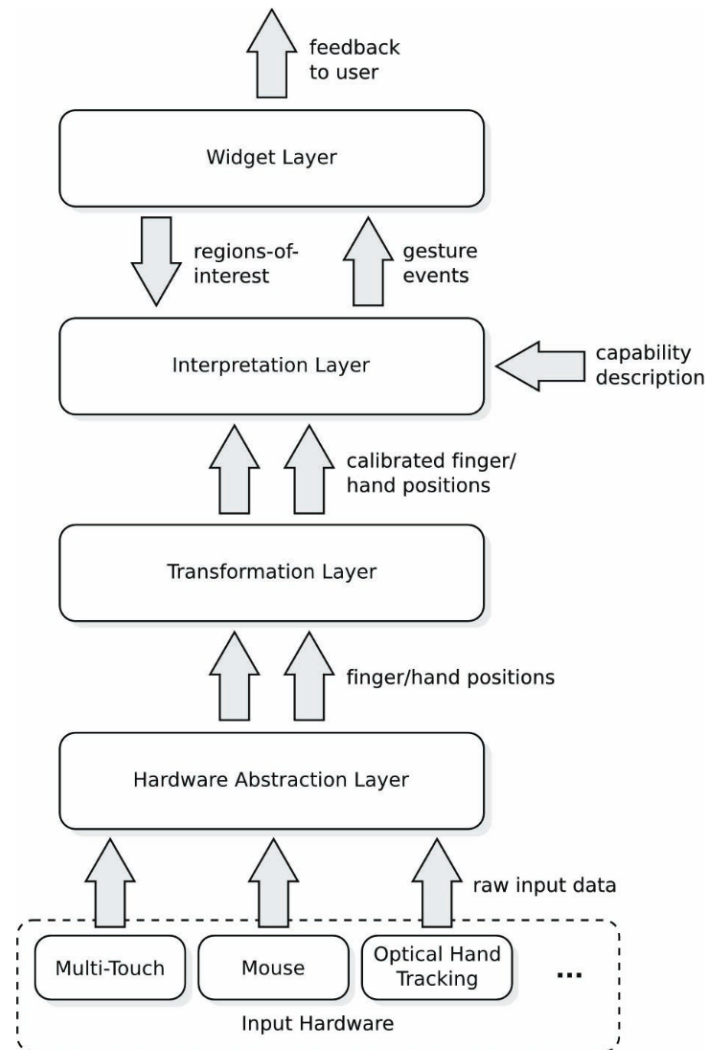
feedback to user

Widget Layer

regions-of-interest

gesture events

Interpretation Layer

capability description

calibrated finger/ hand positions

Transformation Layer

finger/hand positions

Hardware Abstraction Layer

raw input data

Multi-Touch

Mouse

Optical Hand Tracking

...

Input Hardware